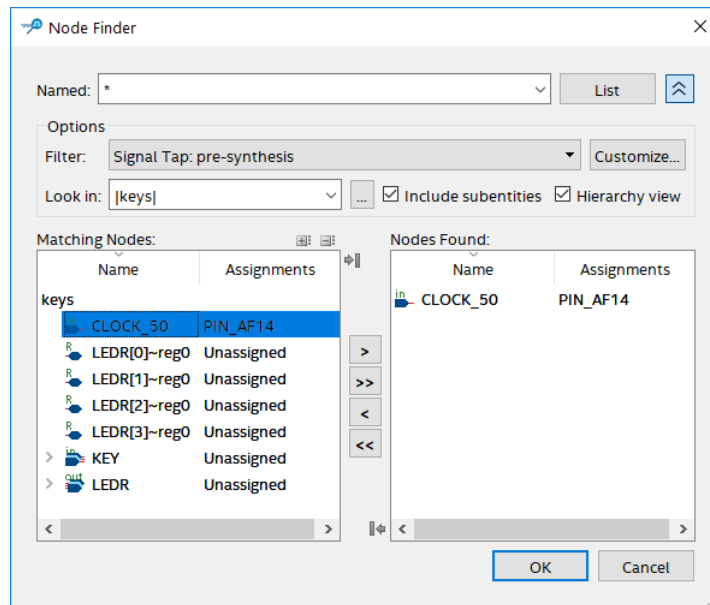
Node Finder

Named: *

List

Options

Filter: Signal Tap: pre-synthesis

Customize...

Look in: |keys|

...

Include subentities

Hierarchy view

Matching Nodes:

| Name | Assignments |
|---|---|
| keys | |
| CLOCK_50 | PIN_AF14 |
| LEDR[0]~reg0 | Unassigned |
| LEDR[1]~reg0 | Unassigned |
| LEDR[2]~reg0 | Unassigned |
| LEDR[3]~reg0 | Unassigned |
| KEY | Unassigned |
| LEDR | Unassigned |

>

>>

<

<<

Nodes Found:

| Name | Assignments |
|---|---|
| CLOCK_50 | PIN_AF14 |

OK

Cancel